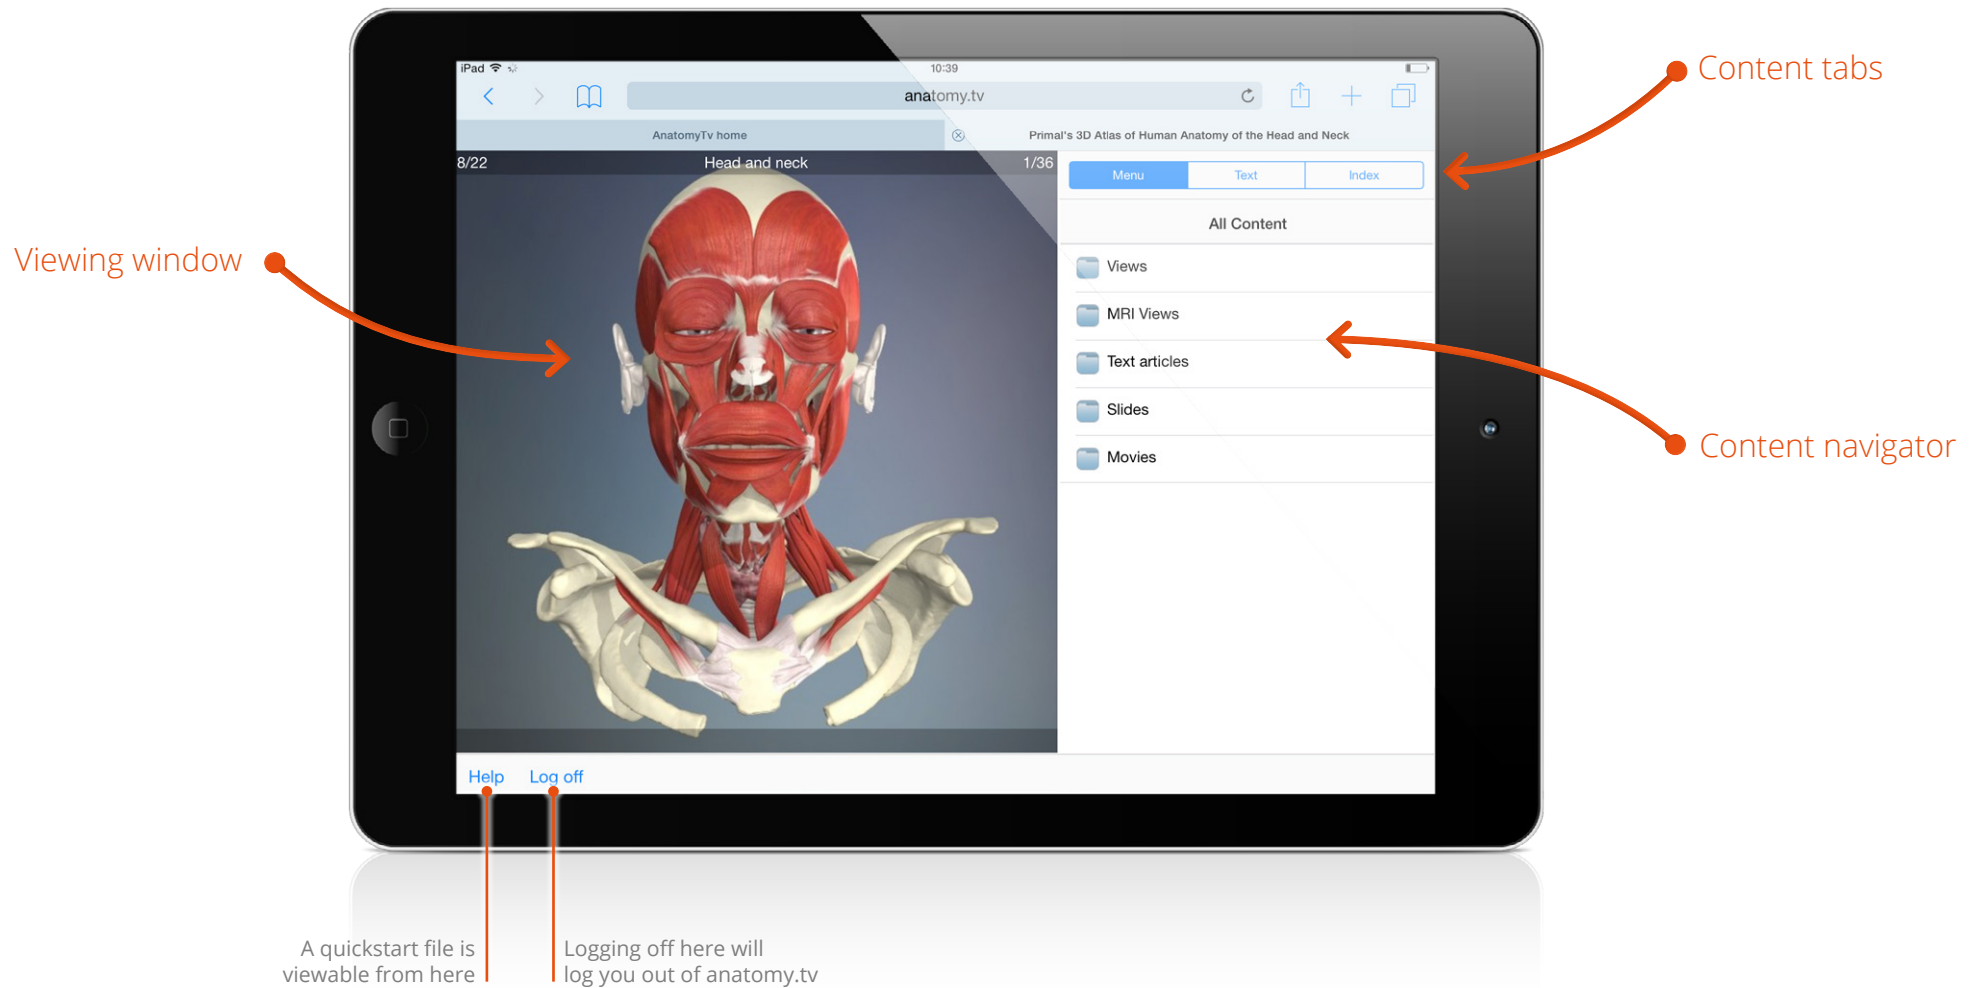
Content tabs

Viewing window

Content navigator

iPad

10:39

anatomy.tv

AnatomyTv home

Primal's 3D Atlas of Human Anatomy of the Head and Neck

8/22

Head and neck

1/36

Menu

Text

Index

All Content

Views

MRI Views

Text articles

Slides

Movies

Help

Log off

A quickstart file is viewable from here

Logging off here will log you out of anatomy.tv